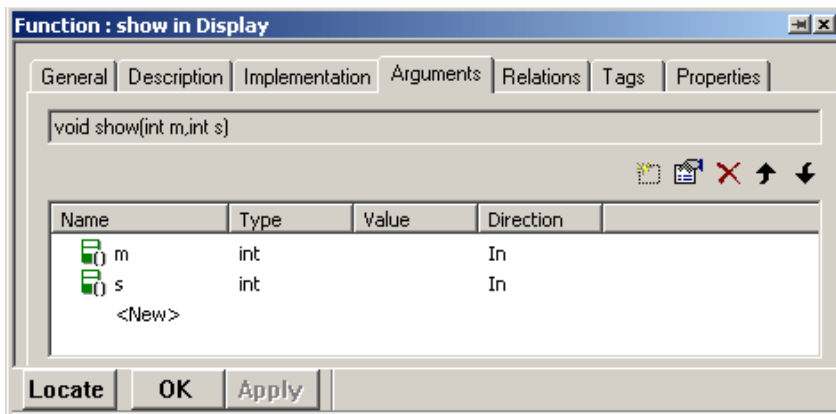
Function : show in Display

General | Description | Implementation | Arguments | Relations | Tags | Properties

void show(int m,int s)

| Name | Type | Value | Direction |
|---|---|---|---|
| m | int | | In |
| s | int | | In |
| <New> | | | |

Locate | OK | Apply